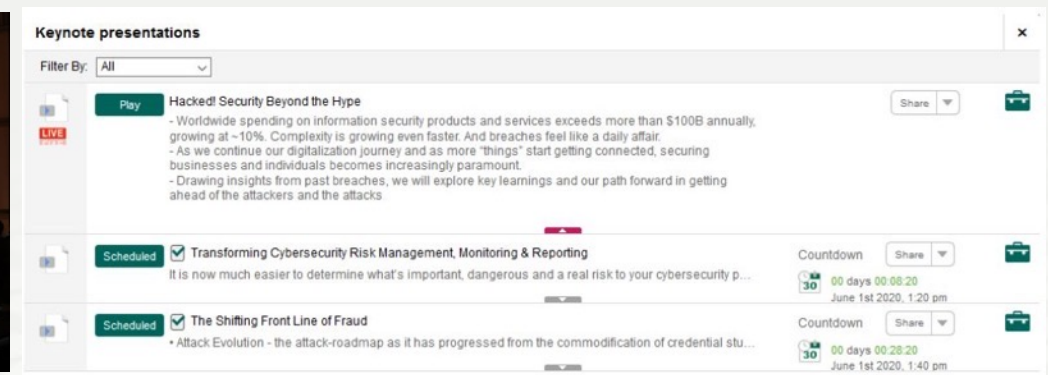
Keynote presentations

×

Filter By: All

LIVE

Play

Hacked! Security Beyond the Hype

- Worldwide spending on information security products and services exceeds more than $100B annually, growing at ~10%. Complexity is growing even faster. And breaches feel like a daily affair.
- As we continue our digitalization journey and as more "things" start getting connected, securing businesses and individuals becomes increasingly paramount.
- Drawing insights from past breaches, we will explore key learnings and our path forward in getting ahead of the attackers and the attacks

Share

Scheduled

Transforming Cybersecurity Risk Management, Monitoring & Reporting

It is now much easier to determine what's important, dangerous and a real risk to your cybersecurity p...

Countdown

Share

30

00 days 00:08:20
June 1st 2020, 1:20 pm

Scheduled

The Shifting Front Line of Fraud

• Attack Evolution - the attack-roadmap as it has progressed from the commodification of credential stu...

Countdown

Share

30

00 days 00:28:20
June 1st 2020, 1:40 pm